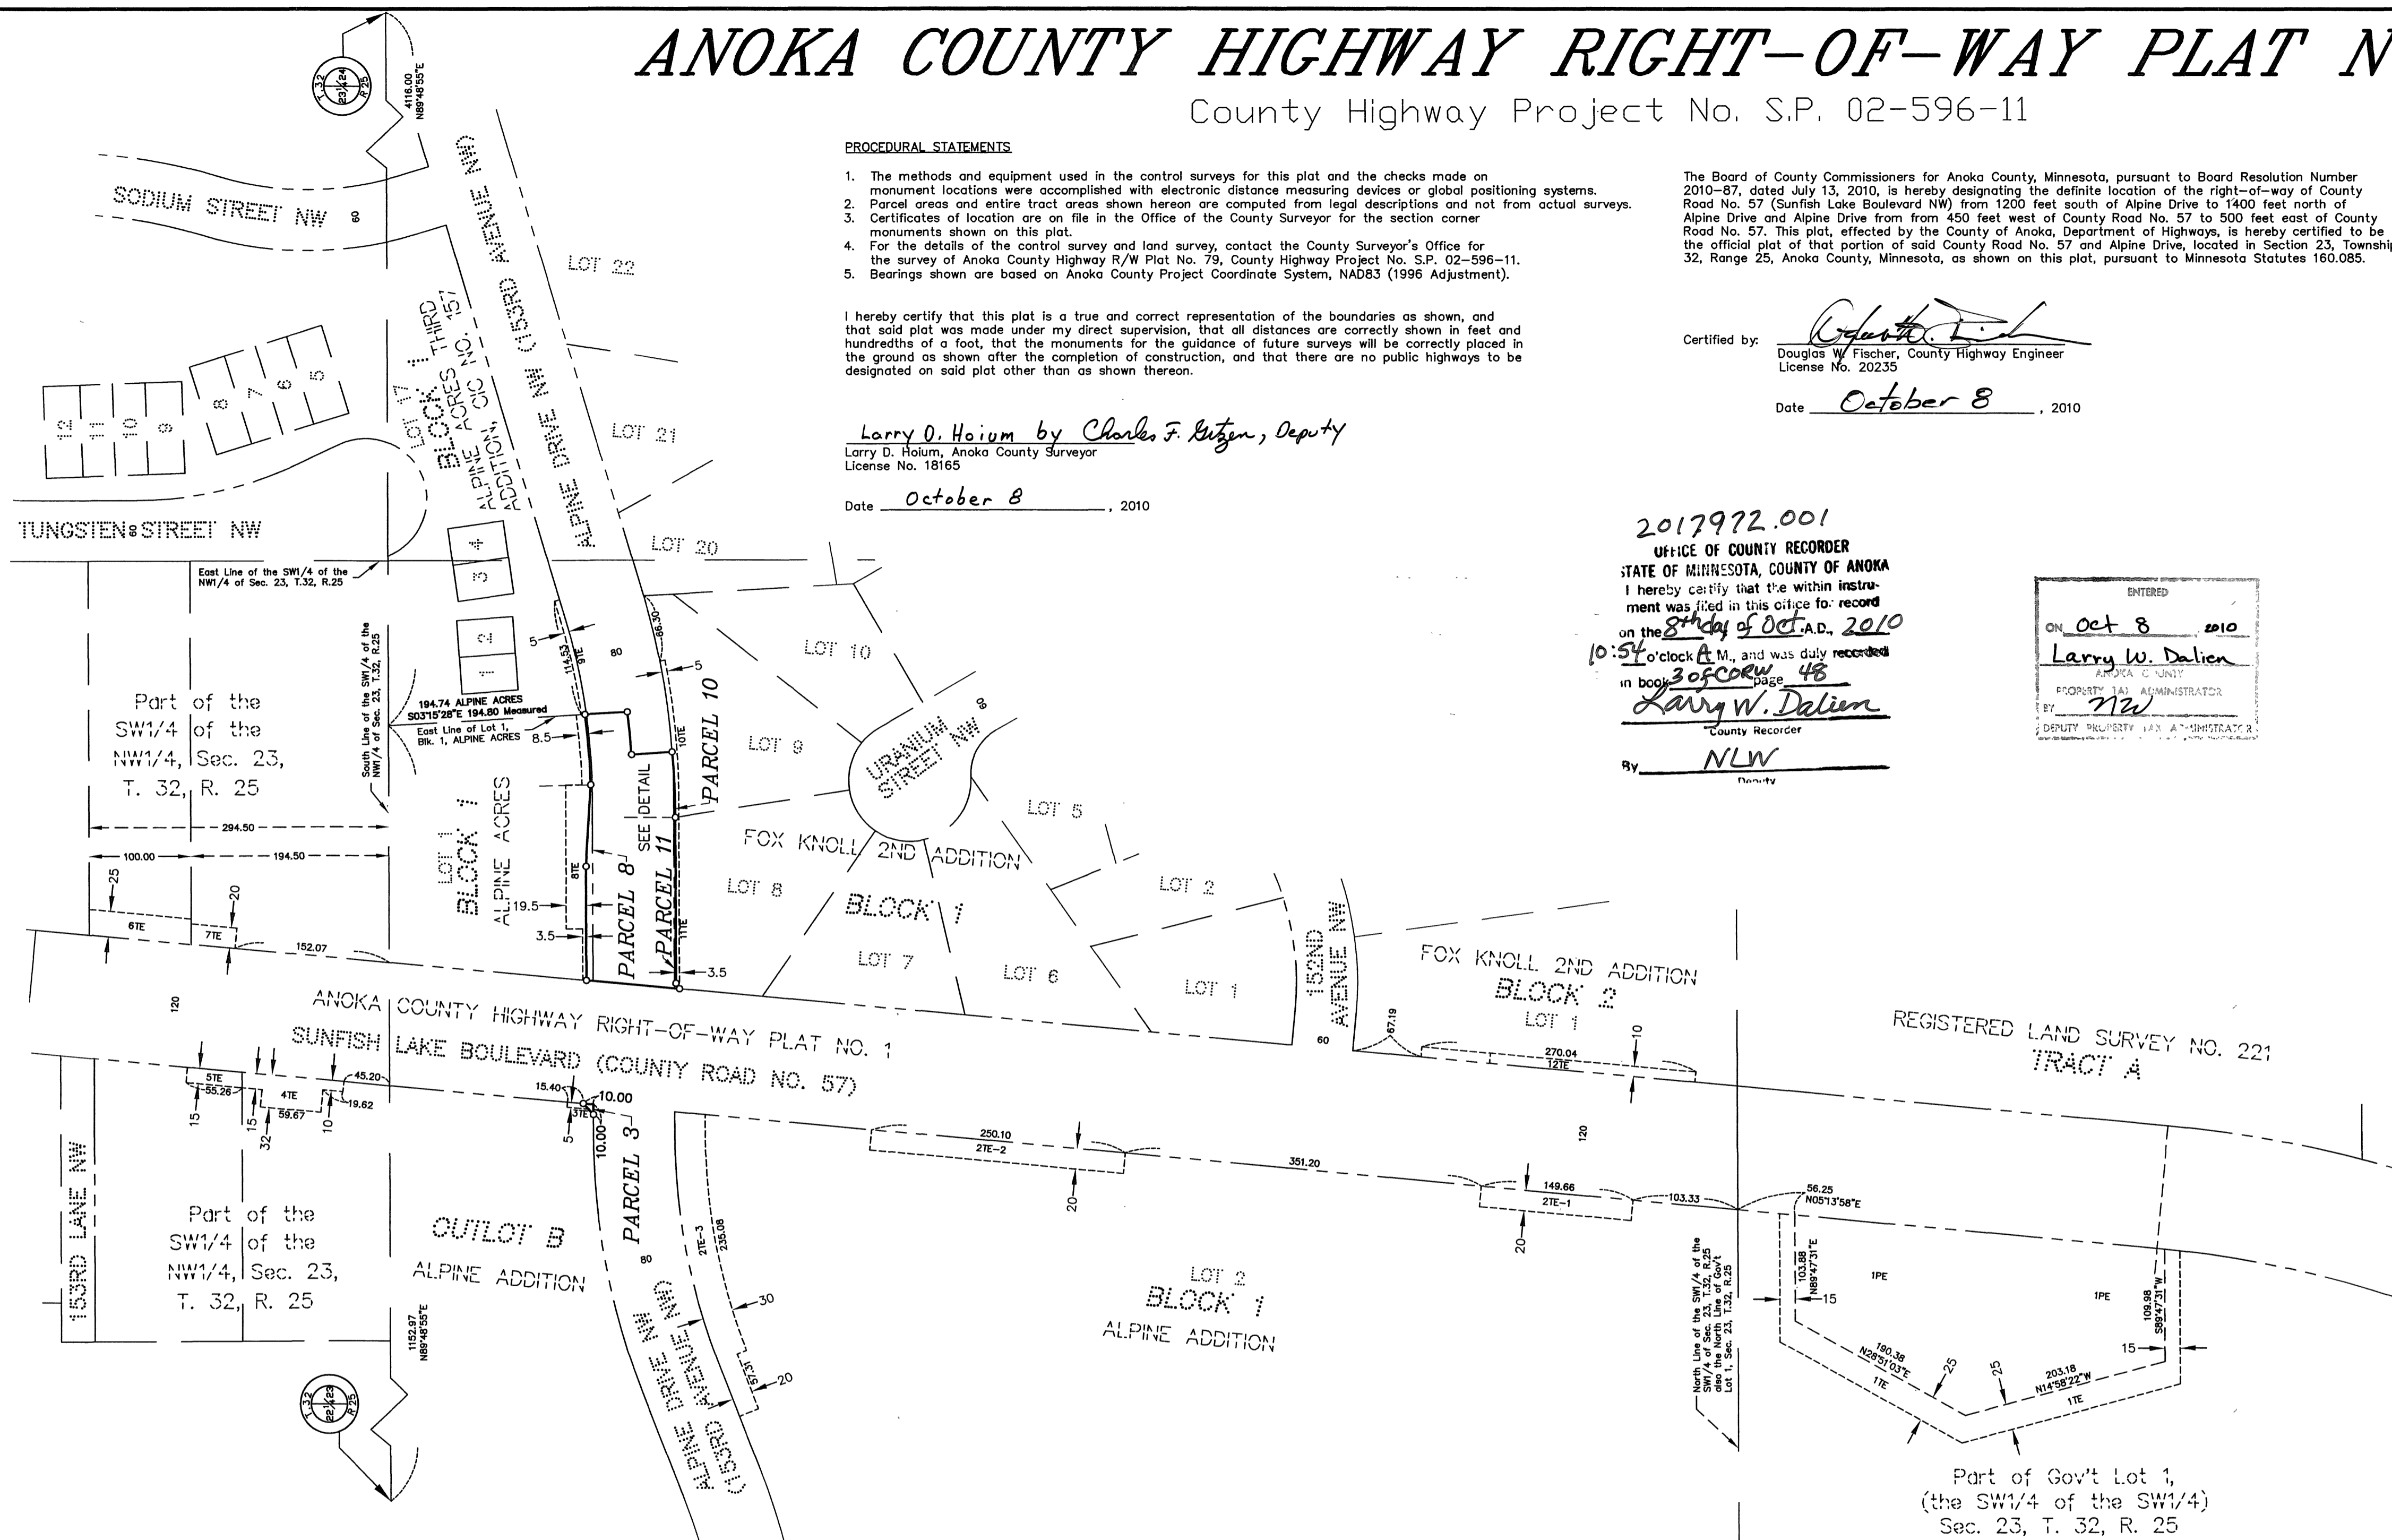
ANOKA COUNTY HIGHWAY RIGHT-OF-WAY PLAT N

County Highway Project No. S.P. 02-596-11

PROCEDURAL STATEMENTS

1. The methods and equipment used in the control surveys for this plat and the checks made on monument locations were accomplished with electronic distance measuring devices or global positioning systems.
2. Parcel areas and entire tract areas shown hereon are computed from legal descriptions and not from actual surveys.
3. Certificates of location are on file in the Office of the County Surveyor for the section corner monuments shown on this plat.
4. For the details of the control survey and land survey, contact the County Surveyor's Office for the survey of Anoka County Highway R/W Plat No. 79, County Highway Project No. S.P. 02-596-11.
5. Bearings shown are based on Anoka County Project Coordinate System, NAD83 (1996 Adjustment).

I hereby certify that this plat is a true and correct representation of the boundaries as shown, and that said plat was made under my direct supervision, that all distances are correctly shown in feet and hundredths of a foot, that the monuments for the guidance of future surveys will be correctly placed in the ground as shown after the completion of construction, and that there are no public highways to be designated on said plat other than as shown thereon.

Larry D. Hoium by Charles F. Gitzen, Deputy
Larry D. Hoium, Anoka County Surveyor
License No. 18165

Date October 8, 2010

The Board of County Commissioners for Anoka County, Minnesota, pursuant to Board Resolution Number 2010-87, dated July 13, 2010, is hereby designating the definite location of the right-of-way of County Road No. 57 (Sunfish Lake Boulevard NW) from 1200 feet south of Alpine Drive to 1400 feet north of Alpine Drive and Alpine Drive from from 450 feet west of County Road No. 57 to 500 feet east of County Road No. 57. This plat, effected by the County of Anoka, Department of Highways, is hereby certified to be the official plat of that portion of said County Road No. 57 and Alpine Drive, located in Section 23, Township 32, Range 25, Anoka County, Minnesota, as shown on this plat, pursuant to Minnesota Statutes 160.085.

Certified by: [signature]
Douglas W. Fischer, County Highway Engineer
License No. 20235

Date October 8, 2010

2017972.001
OFFICE OF COUNTY RECORDER
STATE OF MINNESOTA, COUNTY OF ANOKA
I hereby certify that the within instrument was filed in this office for record on the 8th day of Oct A.D., 2010
10:54 o'clock A M., and was duly recorded in book 3 of CORW page 48
Larry W. Dalien
County Recorder
By NLW
Deputy

ENTERED
ON Oct 8 2010
Larry W. Dalien
ANOKA COUNTY
PROPERTY TAX ADMINISTRATOR
BY NW
DEPUTY PROPERTY TAX ADMINISTRATOR

T.32 23|24 R.25
4116.00 N89°48'55"E
SODIUM STREET NW 60
LOT 22
LOT 21
LOT 20
LOT 10
LOT 9
LOT 8
LOT 7
LOT 6
LOT 5
LOT 2
LOT 1
LOT 17 BLOCK 1 ALPINE ACRES THIRD ADDITION, CIC NO. 157
ALPINE DRIVE NW (153RD AVENUE NW)
12 11 10 9 8 7 6 5 4 3 2 1
TUNGSTEN 60 STREET NW
East Line of the SW1/4 of the NW1/4 of Sec. 23, T.32, R.25
South Line of the SW1/4 of the NW1/4 of Sec. 23, T.32, R.25
194.74 ALPINE ACRES
S03°15'28"E 194.80 Measured
East Line of Lot 1, Blk. 1, ALPINE ACRES 8.5
5 114.53 9TE 80 66.30 5 10TE
PARCEL 10
PARCEL 8
PARCEL 11
SEE DETAIL
8TE 11TE
URANIUM STREET NW 60
FOX KNOLL 2ND ADDITION
BLOCK 1
Part of the SW1/4 of the NW1/4, Sec. 23, T. 32, R. 25
294.50
100.00 194.50
LOT 1 BLOCK 1 ALPINE ACRES
25 20 6TE 7TE 152.07
19.5 3.5 3.5
120
ANOKA COUNTY HIGHWAY RIGHT-OF-WAY PLAT NO. 1
SUNFISH LAKE BOULEVARD (COUNTY ROAD NO. 57)
153RD AVENUE NW 60
FOX KNOLL 2ND ADDITION
BLOCK 2
LOT 1
67.19 270.04 12TE 10
REGISTERED LAND SURVEY NO. 221
TRACT A
5TE 55.26 4TE 59.67 45.20 19.62 15 15 32 10
15.40 3TE 10.00 5 10.00
PARCEL 3
250.10 2TE-2 20
351.20
120
149.66 2TE-1 20
103.33
56.25 N05°13'58"E
153RD LANE NW
Part of the SW1/4 of the NW1/4, Sec. 23, T. 32, R. 25
OUTLOT B
ALPINE ADDITION
80 2TE-3 235.08 30 57.31 20
ALPINE DRIVE NW (153RD AVENUE NW)
LOT 2
BLOCK 1
ALPINE ADDITION
1152.97 N89°48'55"E
T.32 22|23 R.25
North Line of the SW1/4 of the SW1/4 of Sec. 23, T.32, R.25 also the North Line of Gov't Lot 1, Sec. 23, T.32, R.25
103.88 N89°47'31"E 15
1PE 1PE
190.38 N26°51'03"E 1TE
25 25
203.18 N14°58'22"W 1TE
109.98 S89°47'31"W 15
Part of Gov't Lot 1, (the SW1/4 of the SW1/4) Sec. 23, T. 32, R. 25